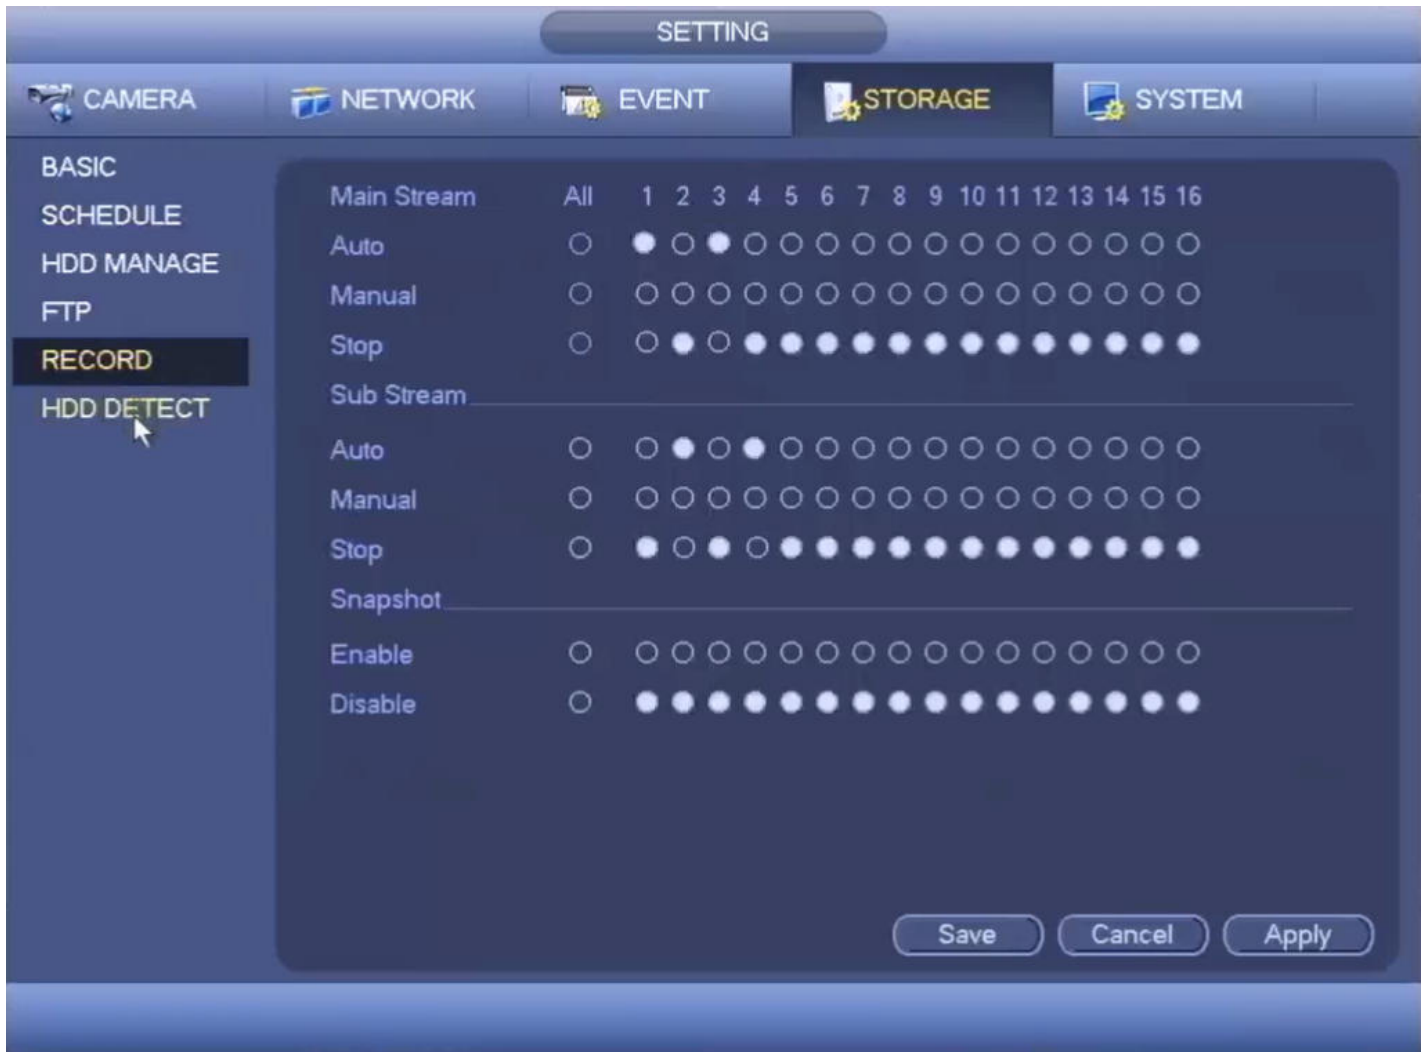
SETTING

CAMERA NETWORK EVENT STORAGE SYSTEM

BASIC
SCHEDULE
HDD MANAGE
FTP
RECORD
HDD DETECT

| Main Stream | All | 1 | 2 | 3 | 4 | 5 | 6 | 7 | 8 | 9 | 10 | 11 | 12 | 13 | 14 | 15 | 16 |
|---|---|---|---|---|---|---|---|---|---|---|---|---|---|---|---|---|---|
| Auto | | | | | | | | | | | | | | | | | |
| Manual | | | | | | | | | | | | | | | | | |
| Stop | | | | | | | | | | | | | | | | | |

Sub Stream

Auto
Manual
Stop

Snapshot

Enable
Disable

Save Cancel Apply